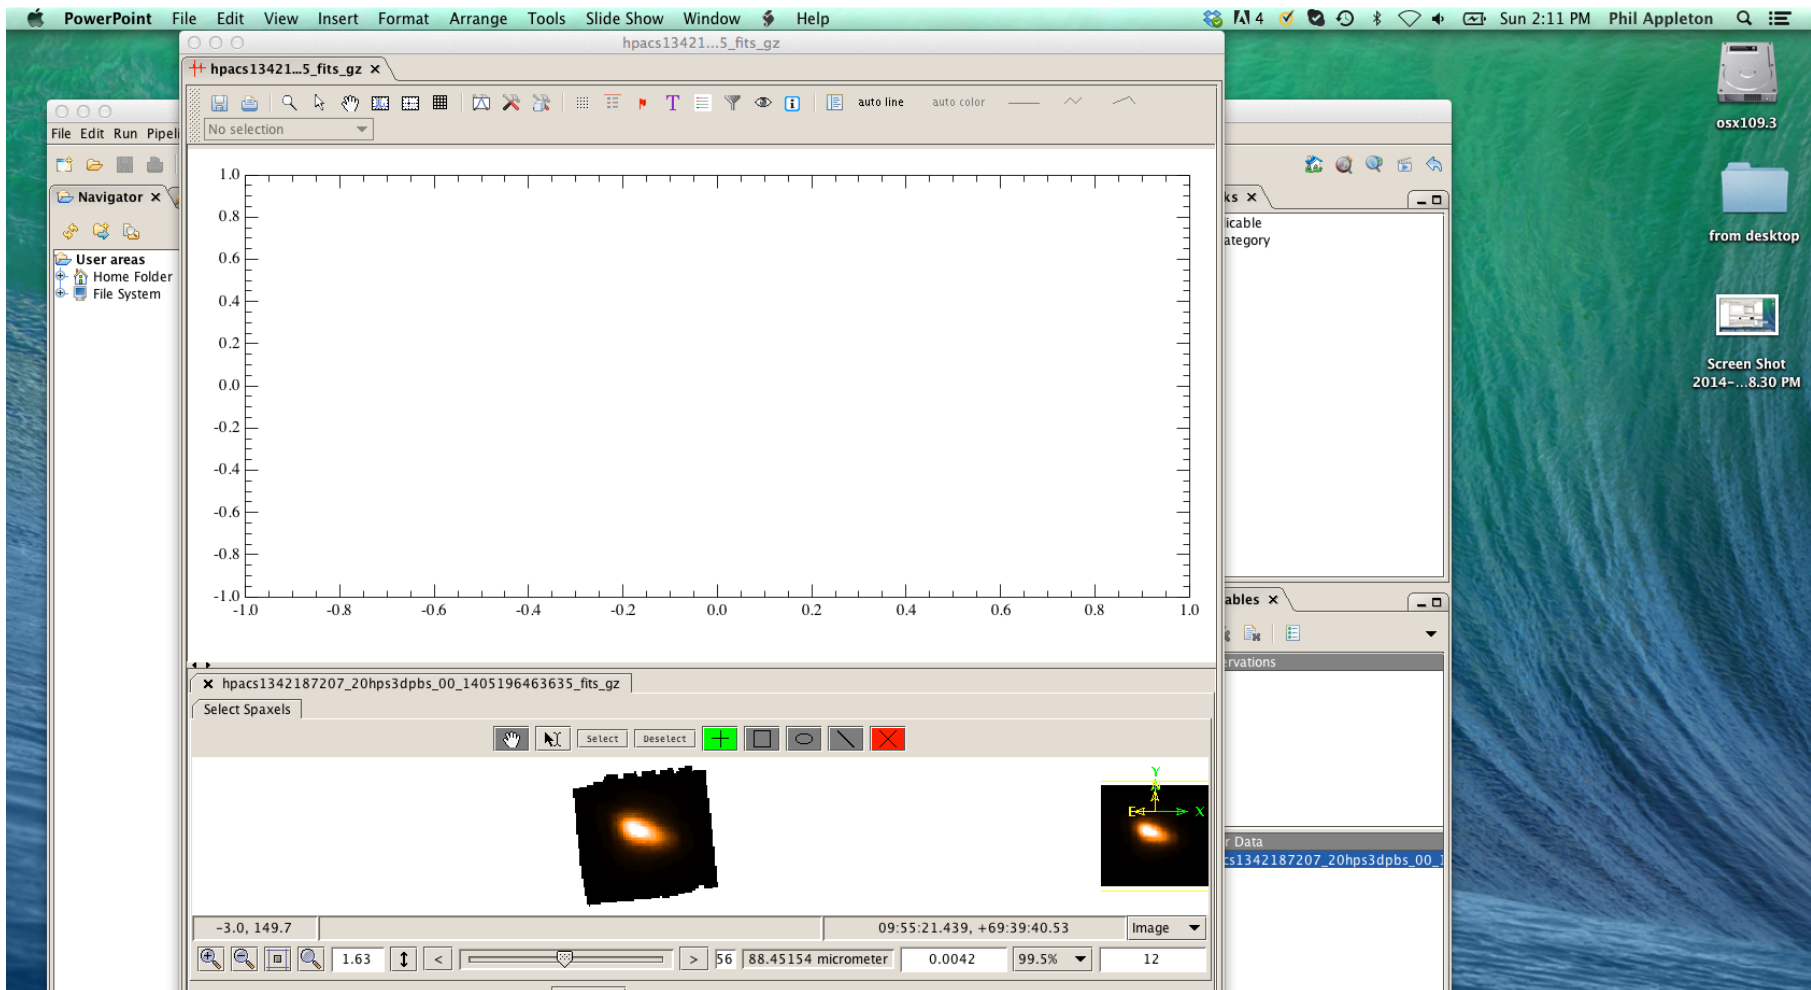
PowerPoint File Edit View Insert Format Arrange Tools Slide Show Window Help
4 Sun 2:11 PM Phil Appleton

hpacs13421...5_fits_gz
hpacs13421...5_fits_gz ×
auto line auto color
No selection

File Edit Run Pipeli
Navigator ×
User areas
Home Folder
File System

1.0
0.8
0.6
0.4
0.2
0.0
-0.2
-0.4
-0.6
-0.8
-1.0
-1.0 -0.8 -0.6 -0.4 -0.2 0.0 0.2 0.4 0.6 0.8 1.0

× hpacs1342187207_20hps3dpbs_00_1405196463635_fits_gz
Select Spaxels
Select Deselect
Y
E X
-3.0, 149.7
09:55:21.439, +69:39:40.53
Image
1.63 < > 56 88.45154 micrometer 0.0042 99.5% 12

ks ×
icable
ategory
ables ×
rvations
Data
s1342187207_20hps3dpbs_00_

osx109.3
from desktop
Screen Shot 2014-...8.30 PM